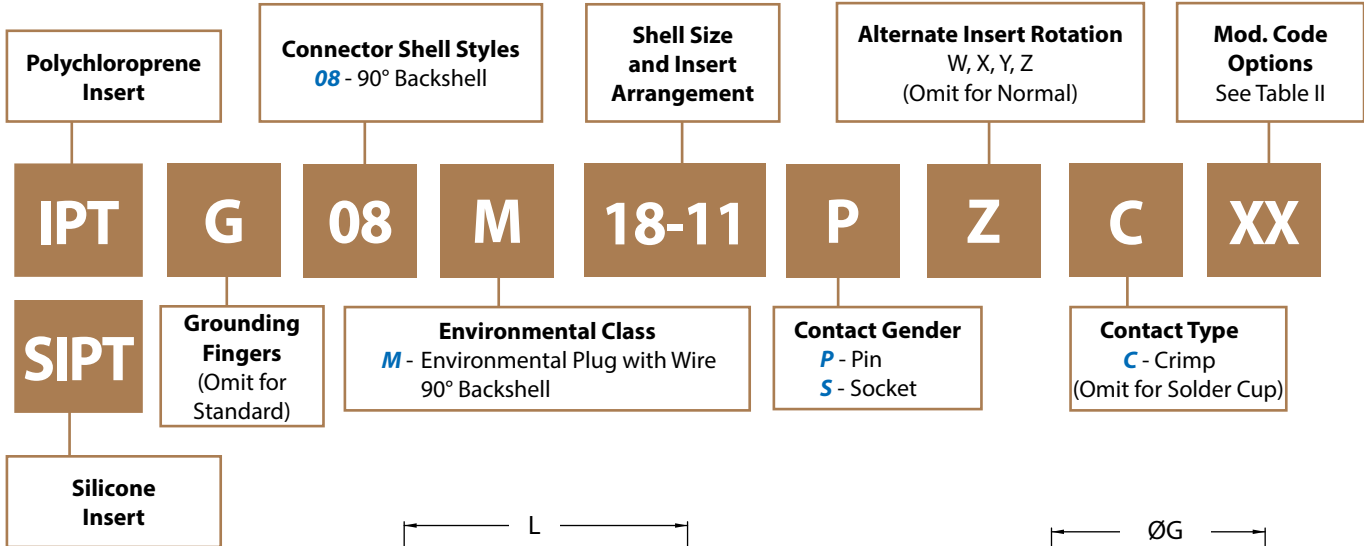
Polychloroprene Insert

Connector Shell Styles
*08* - 90° Backshell

Shell Size and Insert Arrangement

Alternate Insert Rotation
W, X, Y, Z
(Omit for Normal)

Mod. Code Options
See Table II

IPT

G

08

M

18-11

P

Z

C

XX

SIPT

Grounding Fingers
(Omit for Standard)

Environmental Class
*M* - Environmental Plug with Wire 90° Backshell

Contact Gender
*P* - Pin
*S* - Socket

Contact Type
*C* - Crimp
(Omit for Solder Cup)

Silicone Insert

L

ØG